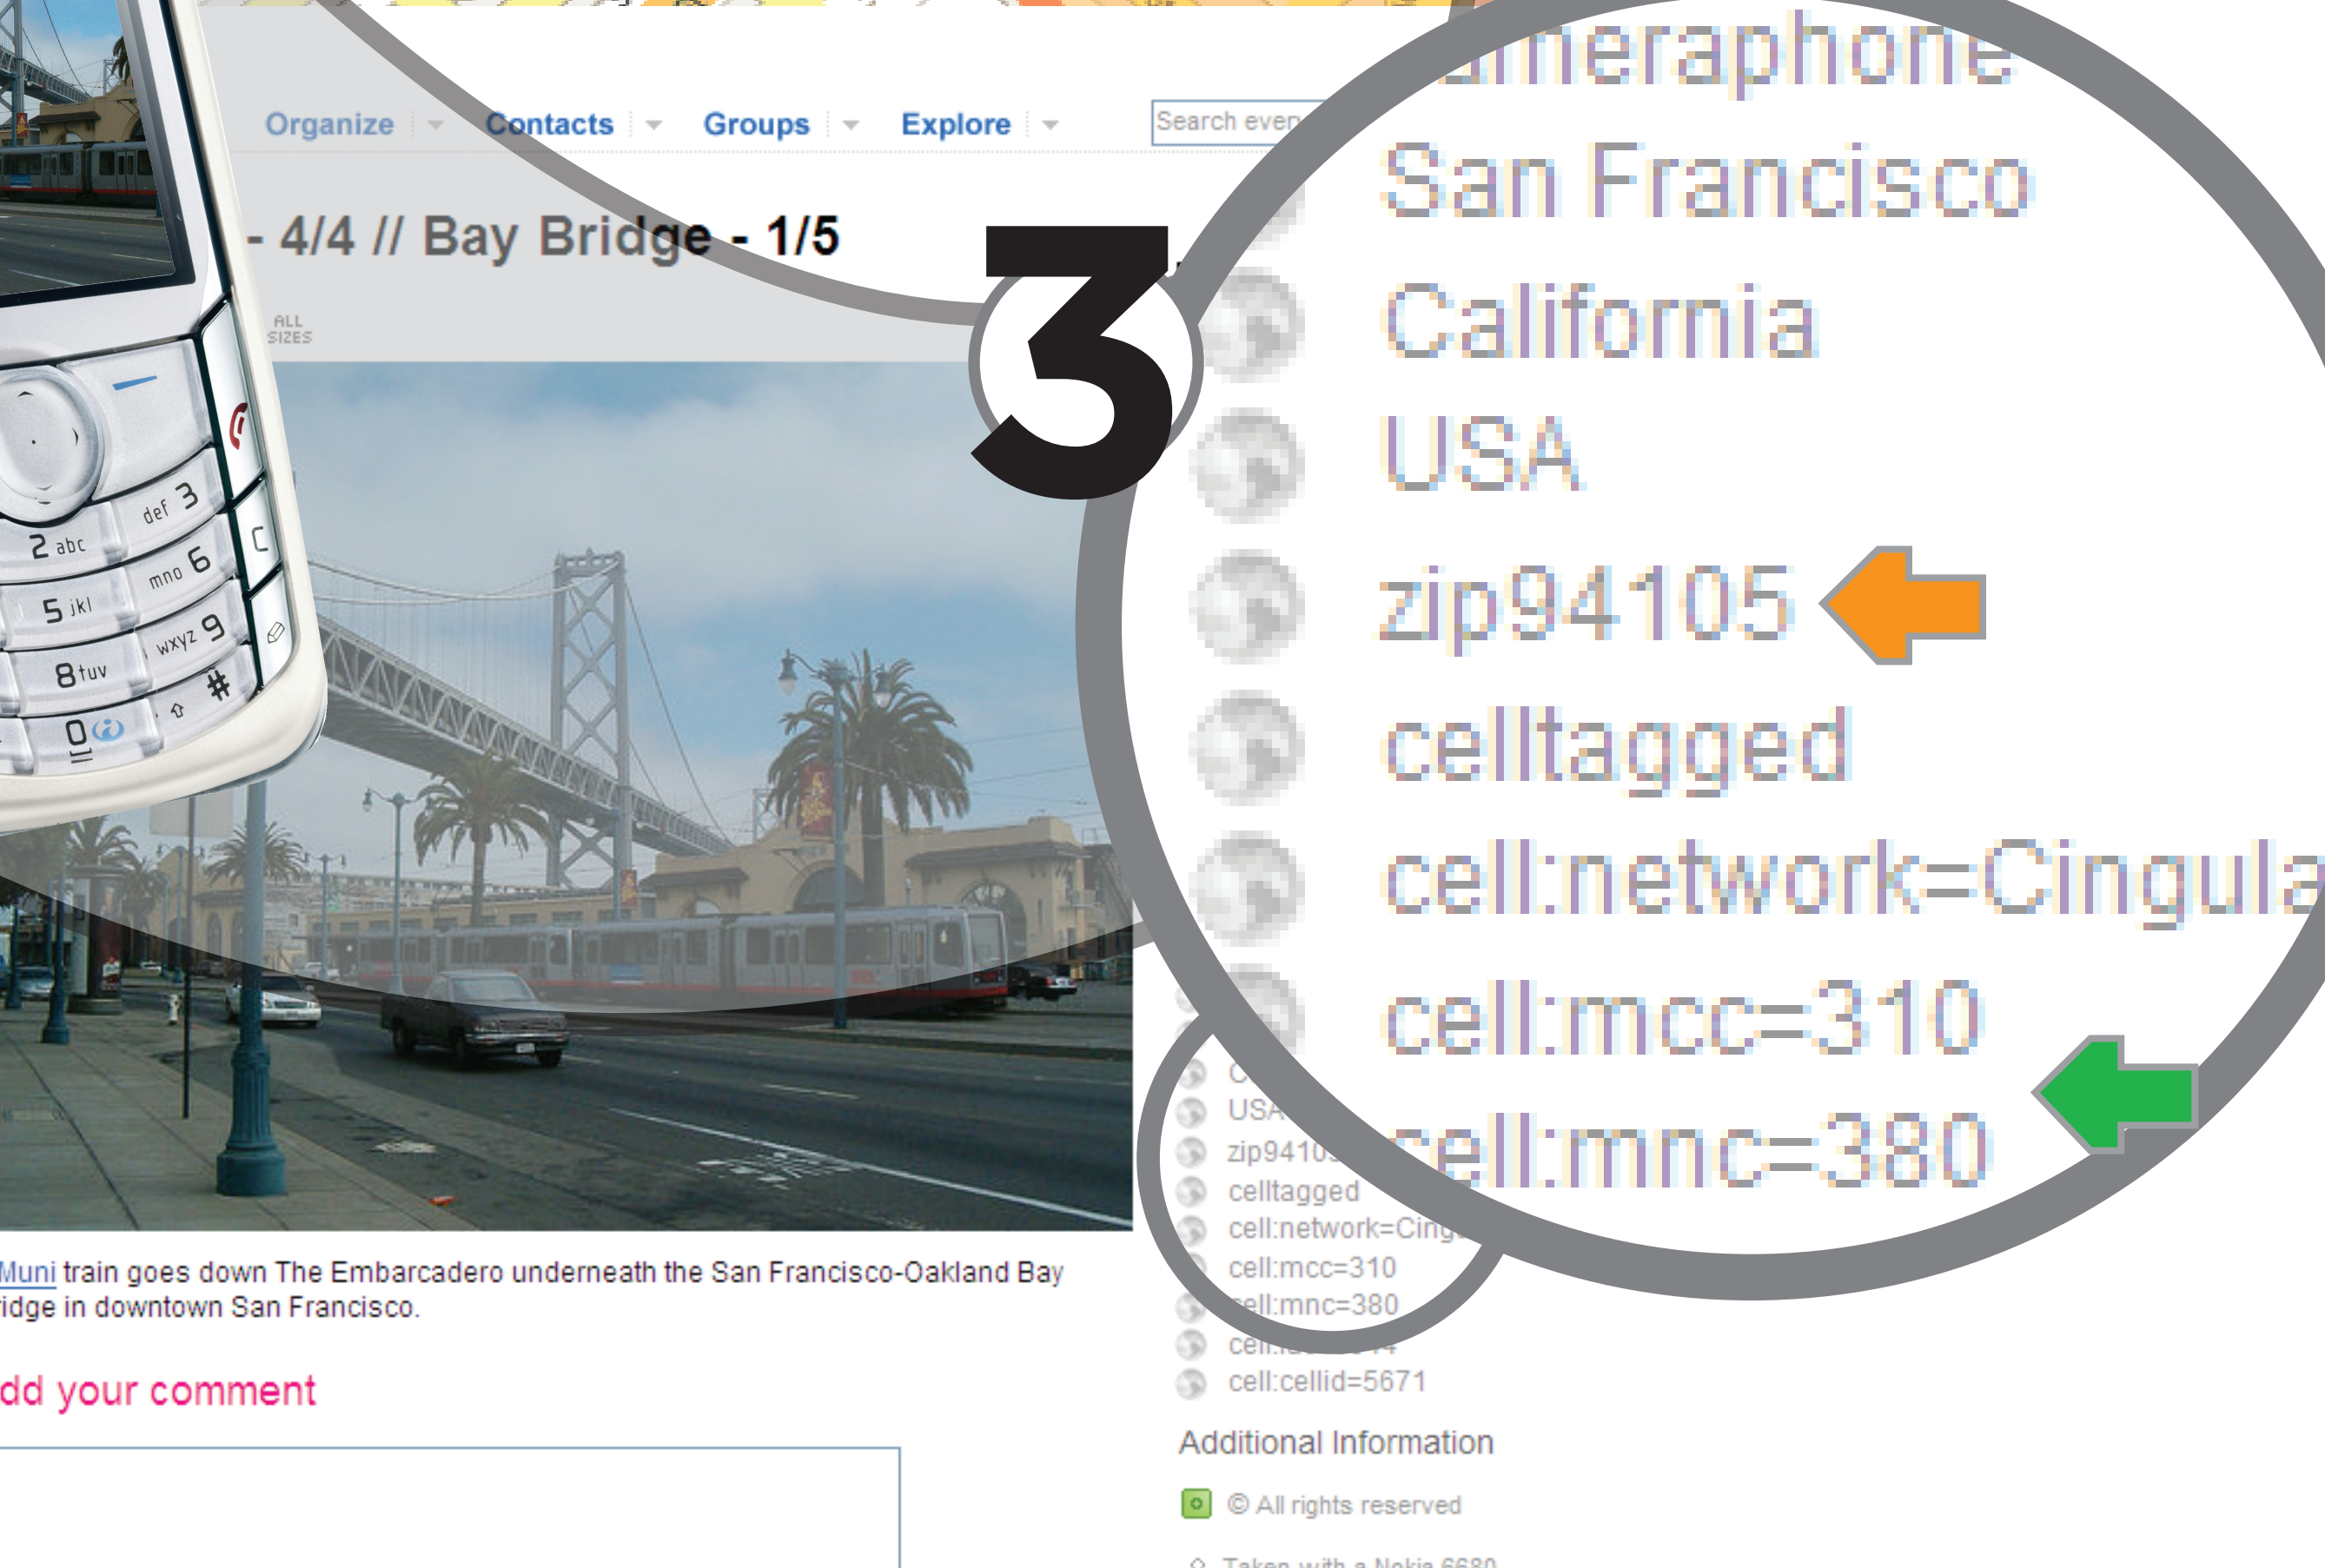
Organize Contacts Groups Explore

Search every

- 4/4 // Bay Bridge - 1/5

ALL SIZES

2 abc def 3
5 jkl mno 6
8 tuv wxyz 9
0 #

3

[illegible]meraphone
San Francisco
California
USA
zip94105
celltagged
cell:network=Cingula
cell:mcc=310
cell:mnc=380

C
USA
zip9410
celltagged
cell:network=Cing
cell:mcc=310
cell:mnc=380
cell:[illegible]
cell:cellid=5671

Muni train goes down The Embarcadero underneath the San Francisco-Oakland Bay ridge in downtown San Francisco.

dd your comment

Additional Information

© All rights reserved

Taken with a Nokia 6680